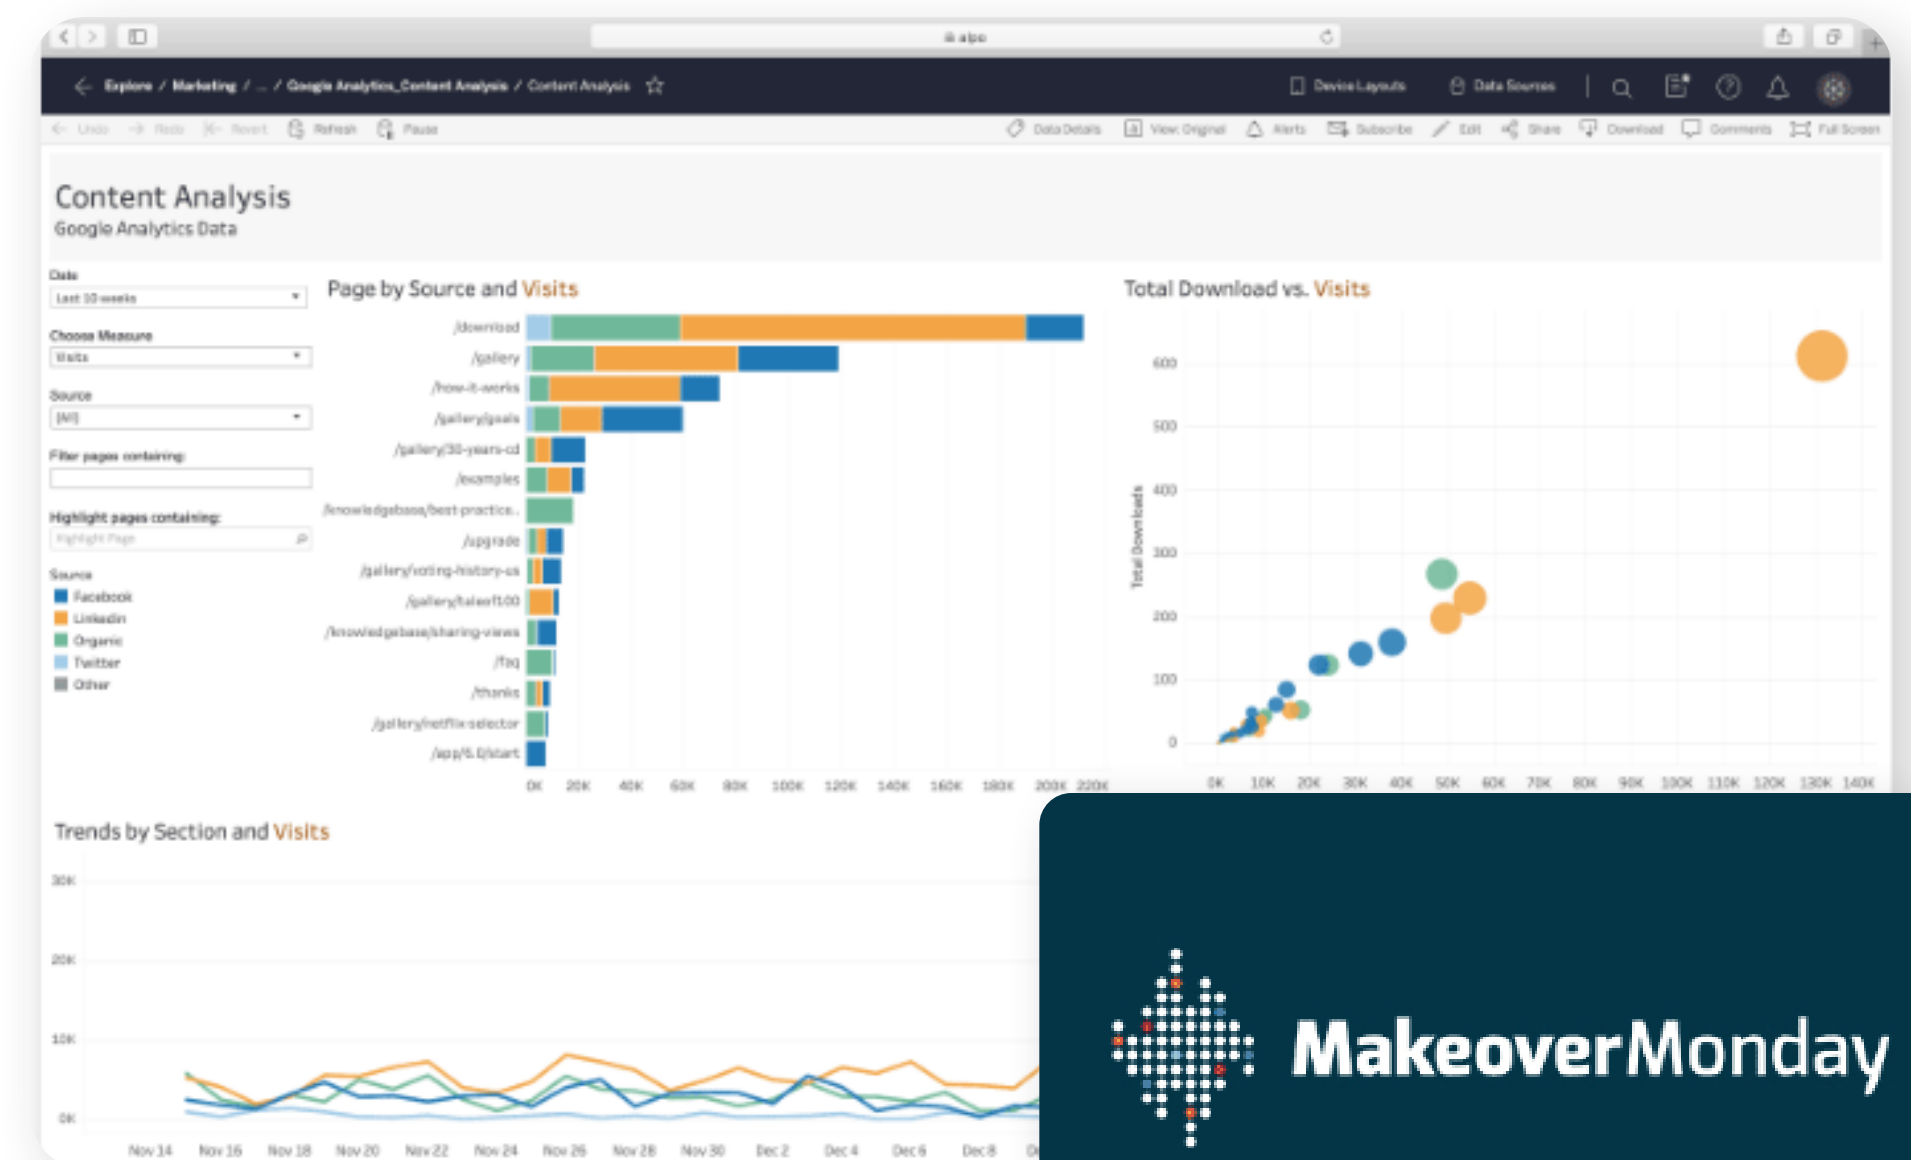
Explore / Marketing / ... / Google Analytics_Content Analysis / Content Analysis

Device Layouts Data Sources

Undo Redo Revert Refresh Pause Data Details View: Original Alerts Subscribe Edit Share Download Comments Full Screen

Content Analysis
Google Analytics Data

Date
Last 10 weeks

Choose Measure
Visits

Source
(All)

Filter pages containing:

Highlight pages containing:
Highlight Page

Source
Facebook
LinkedIn
Organic
Twitter
Other

Page by Source and Visits

/download
/gallery
/how-it-works
/gallery/goals
/gallery/30-years-cd
/examples
/knowledgebase/best-practice...
/upgrade
/gallery/voting-history-us
/gallery/takeoff100
/knowledgebase/sharing-views
/faq
/thanks
/gallery/netflix-selector
/app/6.0/start

0K 20K 40K 60K 80K 100K 120K 140K 160K 180K 200K 220K

Total Download vs. Visits

Total Downloads

600 500 400 300 200 100 0

0K 10K 20K 30K 40K 50K 60K 70K 80K 90K 100K 110K 120K 130K 140K

Trends by Section and Visits

30K 20K 10K 0K

Nov 14 Nov 16 Nov 18 Nov 20 Nov 22 Nov 24 Nov 26 Nov 28 Nov 30 Dec 2 Dec 4 Dec 6 Dec 8

MakeoverMonday